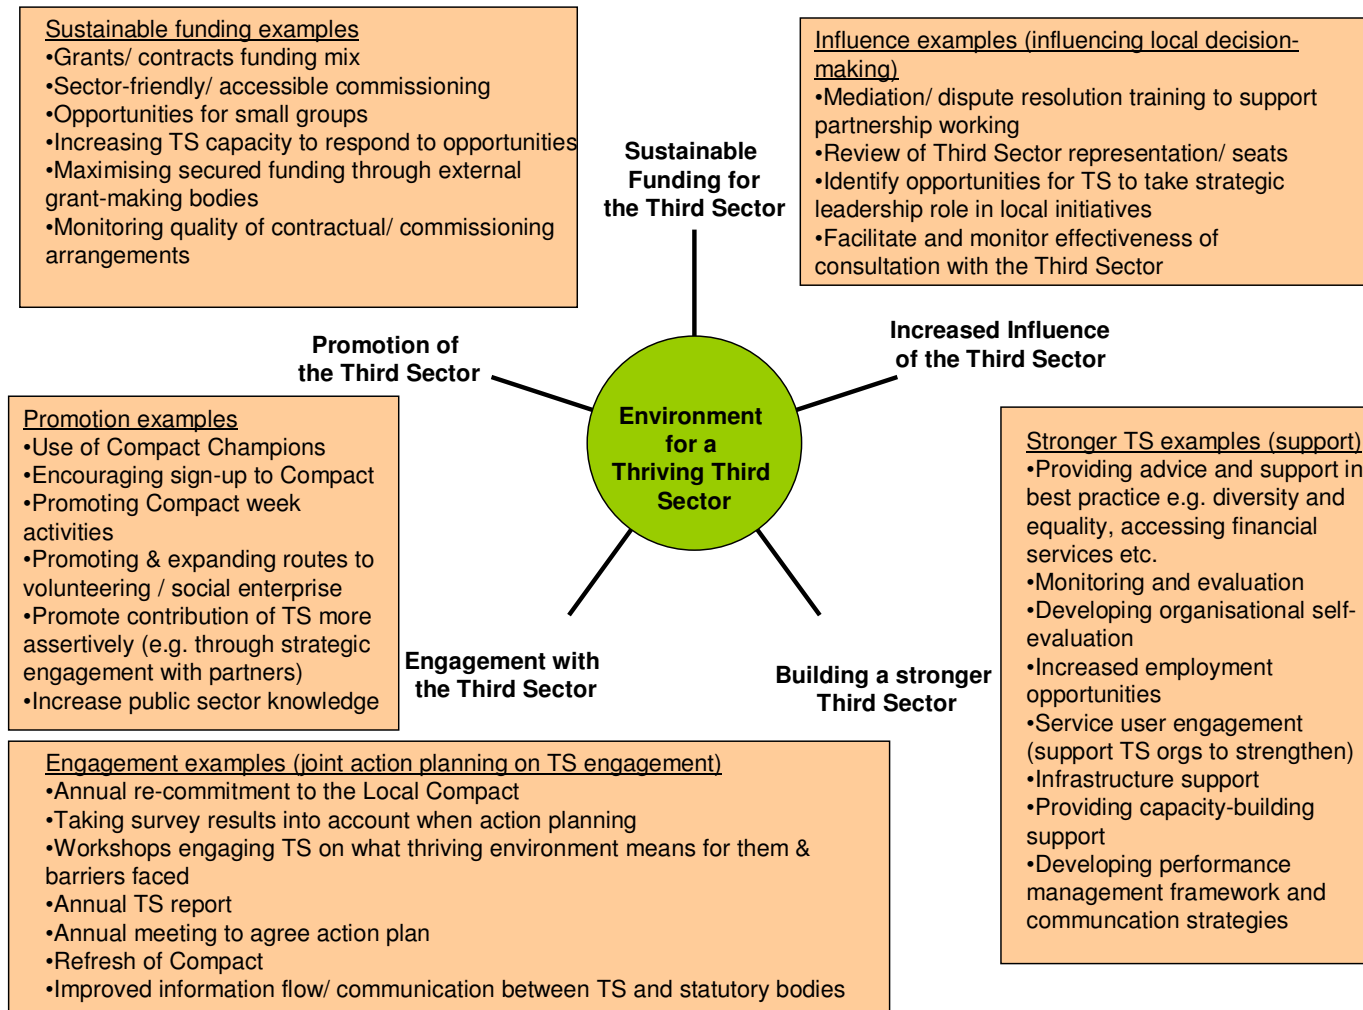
Sustainable funding examples
•Grants/ contracts funding mix
•Sector-friendly/ accessible commissioning
•Opportunities for small groups
•Increasing TS capacity to respond to opportunities
•Maximising secured funding through external grant-making bodies
•Monitoring quality of contractual/ commissioning arrangements

Sustainable Funding for the Third Sector

Influence examples (influencing local decision-making)
•Mediation/ dispute resolution training to support partnership working
•Review of Third Sector representation/ seats
•Identify opportunities for TS to take strategic leadership role in local initiatives
•Facilitate and monitor effectiveness of consultation with the Third Sector

Promotion of the Third Sector

Increased Influence of the Third Sector

Environment for a Thriving Third Sector

Promotion examples
•Use of Compact Champions
•Encouraging sign-up to Compact
•Promoting Compact week activities
•Promoting & expanding routes to volunteering / social enterprise
•Promote contribution of TS more assertively (e.g. through strategic engagement with partners)
•Increase public sector knowledge

Stronger TS examples (support)
•Providing advice and support in best practice e.g. diversity and equality, accessing financial services etc.
•Monitoring and evaluation
•Developing organisational self-evaluation
•Increased employment opportunities
•Service user engagement (support TS orgs to strengthen)
•Infrastructure support
•Providing capacity-building support
•Developing performance management framework and communcation strategies

Engagement with the Third Sector

Building a stronger Third Sector

Engagement examples (joint action planning on TS engagement)
•Annual re-commitment to the Local Compact
•Taking survey results into account when action planning
•Workshops engaging TS on what thriving environment means for them & barriers faced
•Annual TS report
•Annual meeting to agree action plan
•Refresh of Compact
•Improved information flow/ communication between TS and statutory bodies